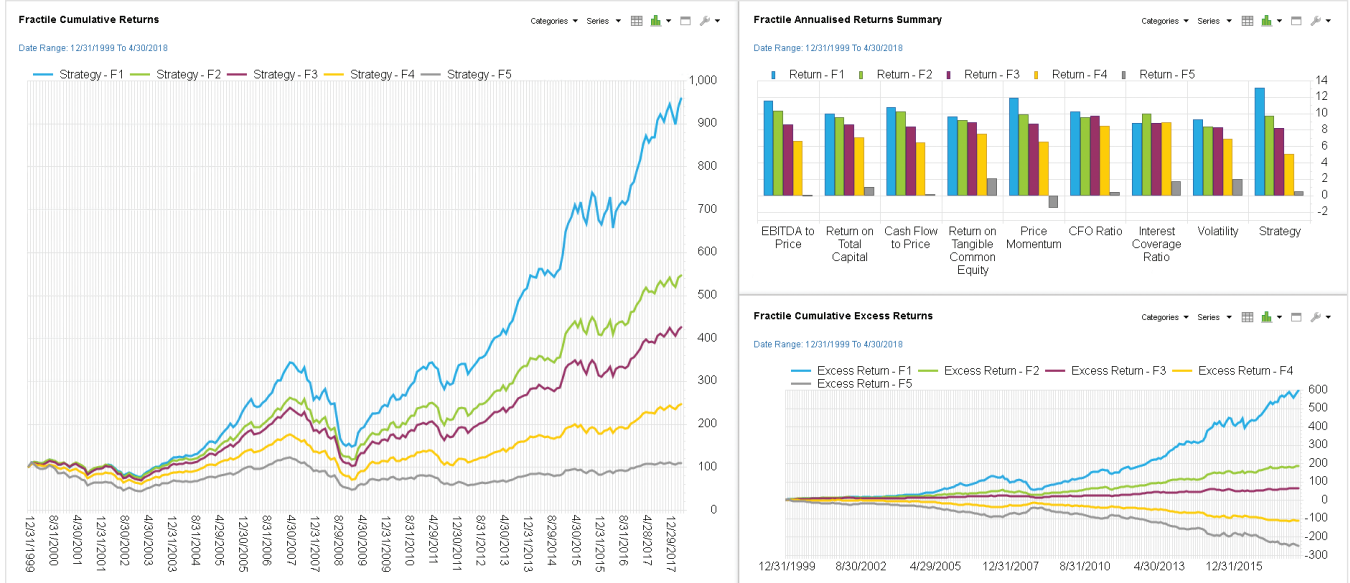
Fractile Cumulative Returns

Categories ▾ Series ▾

Date Range: 12/31/1999 To 4/30/2018

Strategy - F1 Strategy - F2 Strategy - F3 Strategy - F4 Strategy - F5

1,000
900
800
700
600
500
400
300
200
100
0

12/31/1999 8/31/2000 4/30/2001 12/31/2001 8/30/2002 4/30/2003 12/31/2003 8/31/2004 4/29/2005 12/30/2005 8/31/2006 4/30/2007 12/31/2007 8/29/2008 4/30/2009 12/31/2009 8/31/2010 4/29/2011 12/30/2011 8/31/2012 4/30/2013 12/31/2013 8/29/2014 4/30/2015 12/31/2015 8/31/2016 4/28/2017 12/29/2017

Fractile Annualised Returns Summary

Categories ▾ Series ▾

Date Range: 12/31/1999 To 4/30/2018

Return - F1 Return - F2 Return - F3 Return - F4 Return - F5

14
12
10
8
6
4
2
0
-2

EBITDA to Price
Return on Total Capital
Cash Flow to Price
Return on Tangible Common Equity
Price Momentum
CFO Ratio
Interest Coverage Ratio
Volatility
Strategy

Fractile Cumulative Excess Returns

Categories ▾ Series ▾

Date Range: 12/31/1999 To 4/30/2018

Excess Return - F1 Excess Return - F2 Excess Return - F3 Excess Return - F4 Excess Return - F5

600
500
400
300
200
100
0
-100
-200
-300

12/31/1999 8/30/2002 4/29/2005 12/31/2007 8/31/2010 4/30/2013 12/31/2015